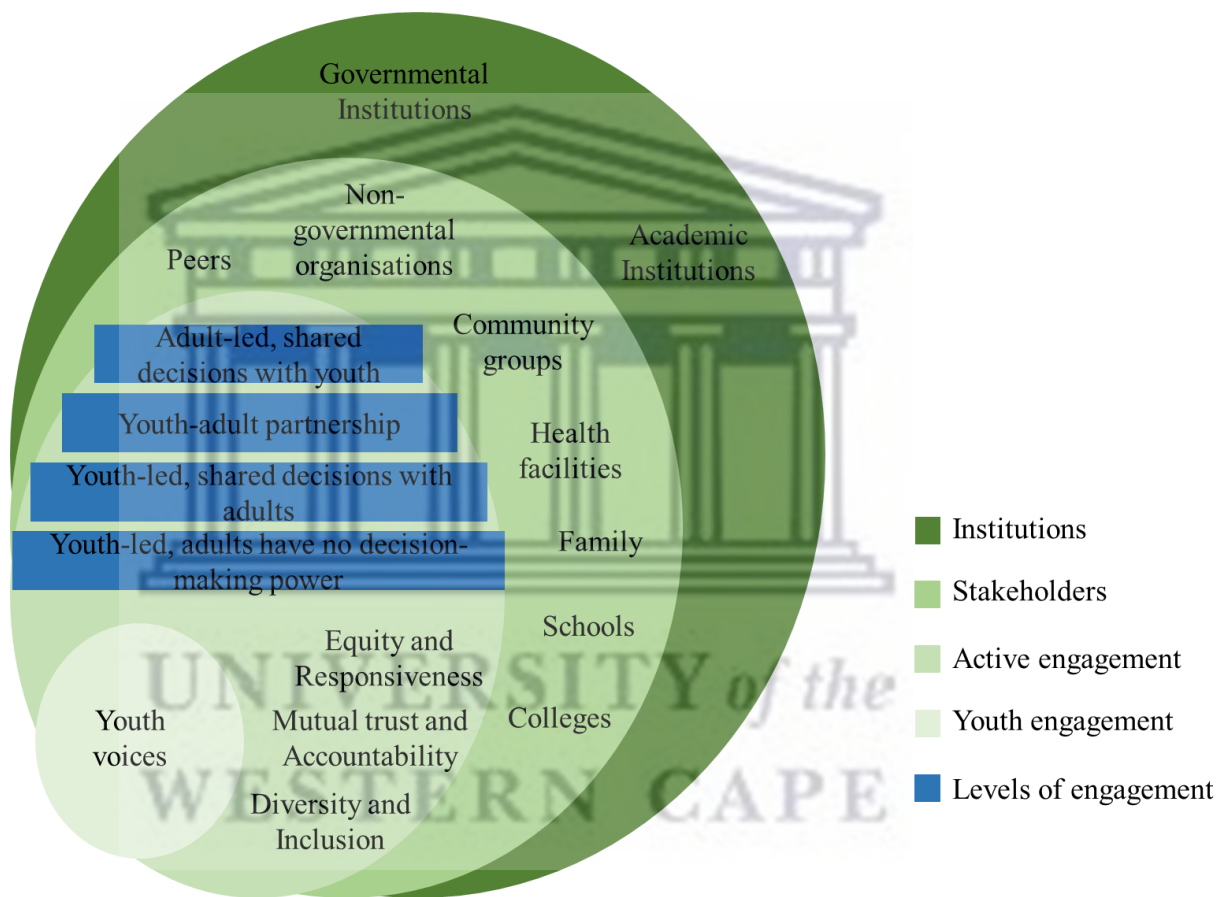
Governmental Institutions

Non-governmental organisations

Peers

Academic Institutions

Community groups

Adult-led, shared decisions with youth

Youth-adult partnership

Health facilities

Youth-led, shared decisions with adults

Youth-led, adults have no decision-making power

Family

Schools

Equity and Responsiveness

Mutual trust and Accountability

Colleges

Youth voices

Diversity and Inclusion

UNIVERSITY of the WESTERN CAPE

Institutions

Stakeholders

Active engagement

Youth engagement

Levels of engagement